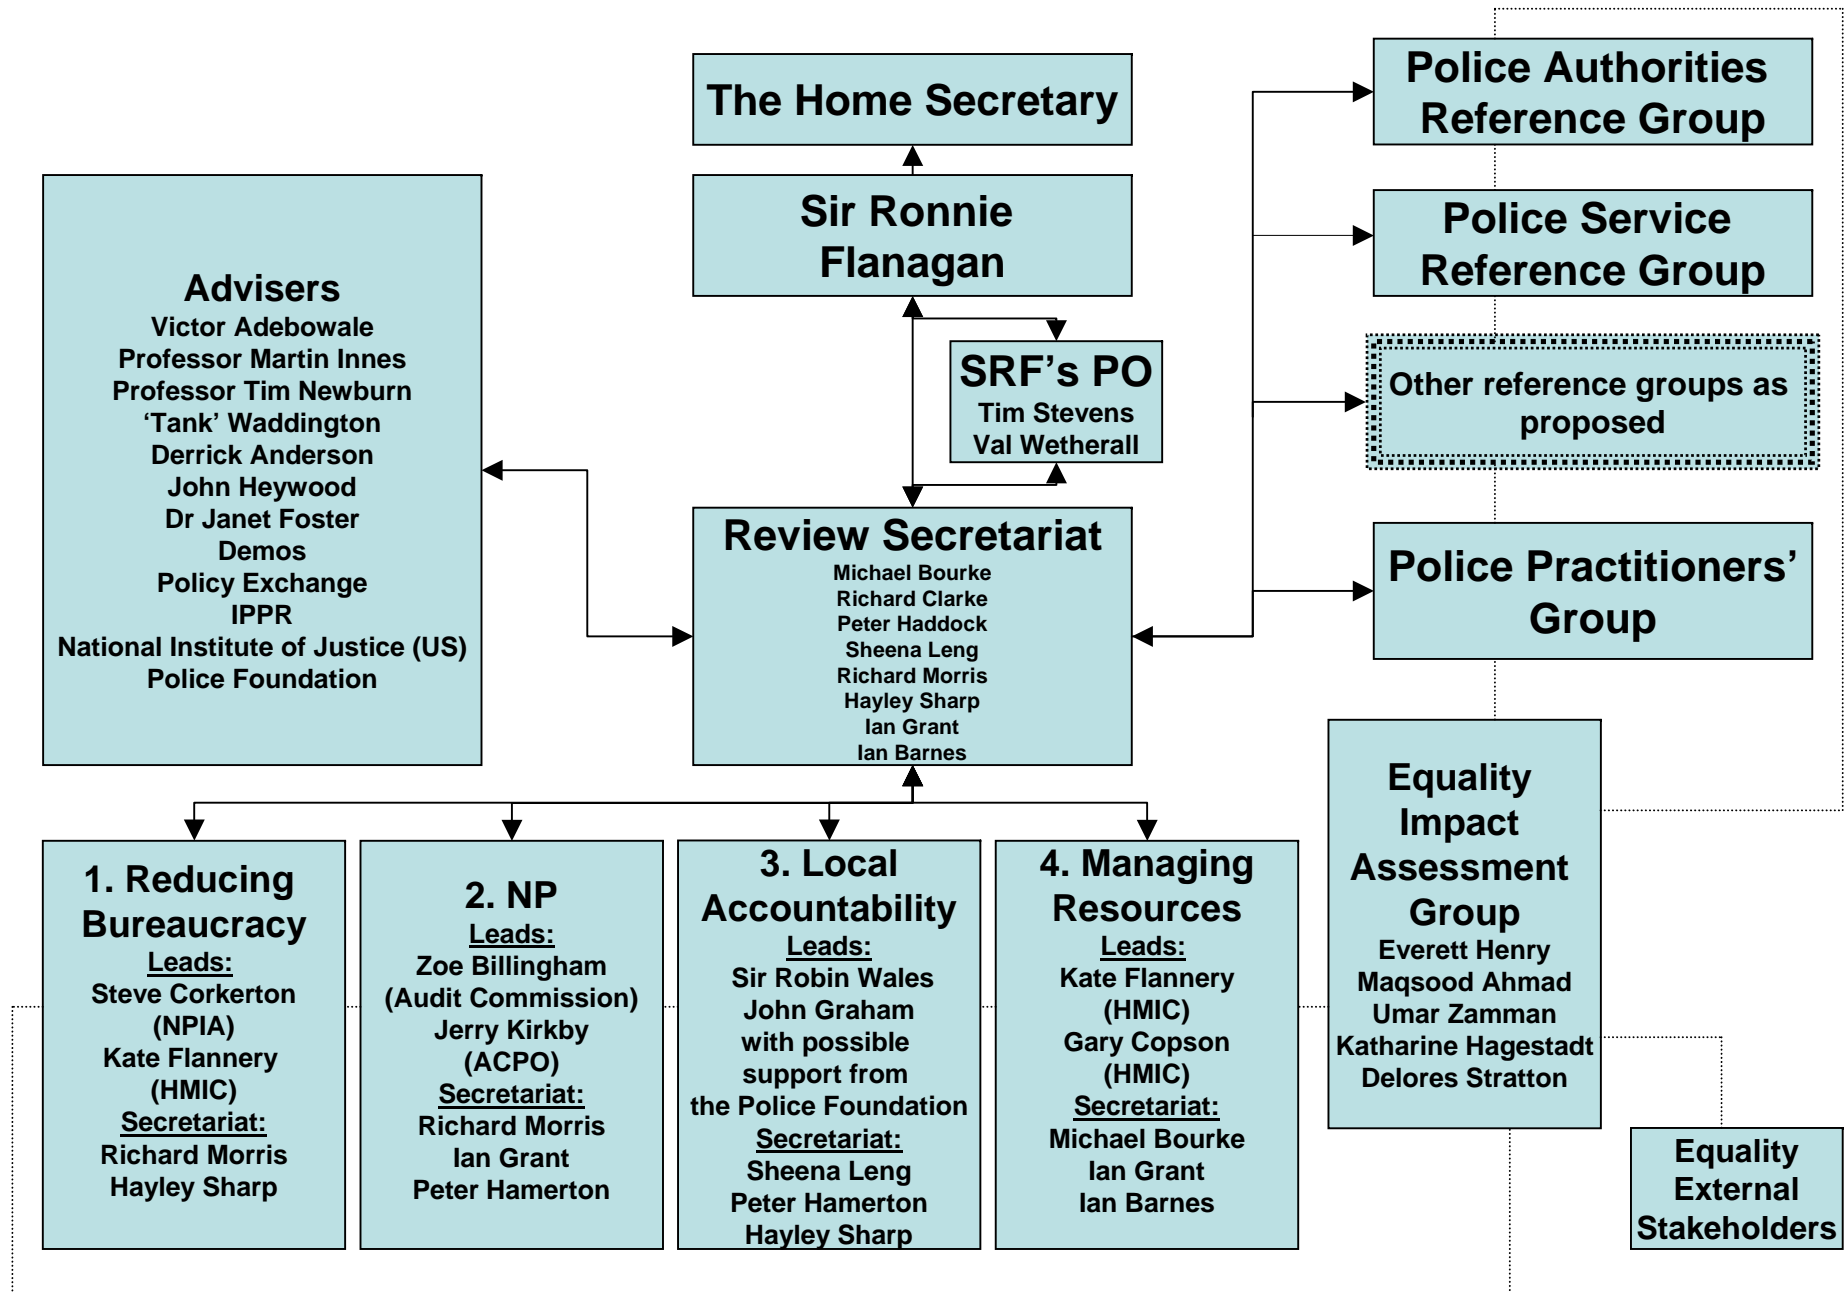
The Home Secretary

Sir Ronnie Flanagan

SRF's PO
Tim Stevens
Val Wetherall

Advisers
Victor Adebowale
Professor Martin Innes
Professor Tim Newburn
'Tank' Waddington
Derrick Anderson
John Heywood
Dr Janet Foster
Demos
Policy Exchange
IPPR
National Institute of Justice (US)
Police Foundation

Review Secretariat
Michael Bourke
Richard Clarke
Peter Haddock
Sheena Leng
Richard Morris
Hayley Sharp
Ian Grant
Ian Barnes

Police Authorities Reference Group

Police Service Reference Group

Other reference groups as proposed

Police Practitioners' Group

Equality Impact Assessment Group
Everett Henry
Maqsood Ahmad
Umar Zamman
Katharine Hagestadt
Delores Stratton

Equality External Stakeholders

1. Reducing Bureaucracy
Leads:
Steve Corkerton (NPIA)
Kate Flannery (HMIC)
Secretariat:
Richard Morris
Hayley Sharp

2. NP
Leads:
Zoe Billingham (Audit Commission)
Jerry Kirkby (ACPO)
Secretariat:
Richard Morris
Ian Grant
Peter Hamerton

3. Local Accountability
Leads:
Sir Robin Wales
John Graham
with possible support from
the Police Foundation
Secretariat:
Sheena Leng
Peter Hamerton
Hayley Sharp

4. Managing Resources
Leads:
Kate Flannery (HMIC)
Gary Copson (HMIC)
Secretariat:
Michael Bourke
Ian Grant
Ian Barnes